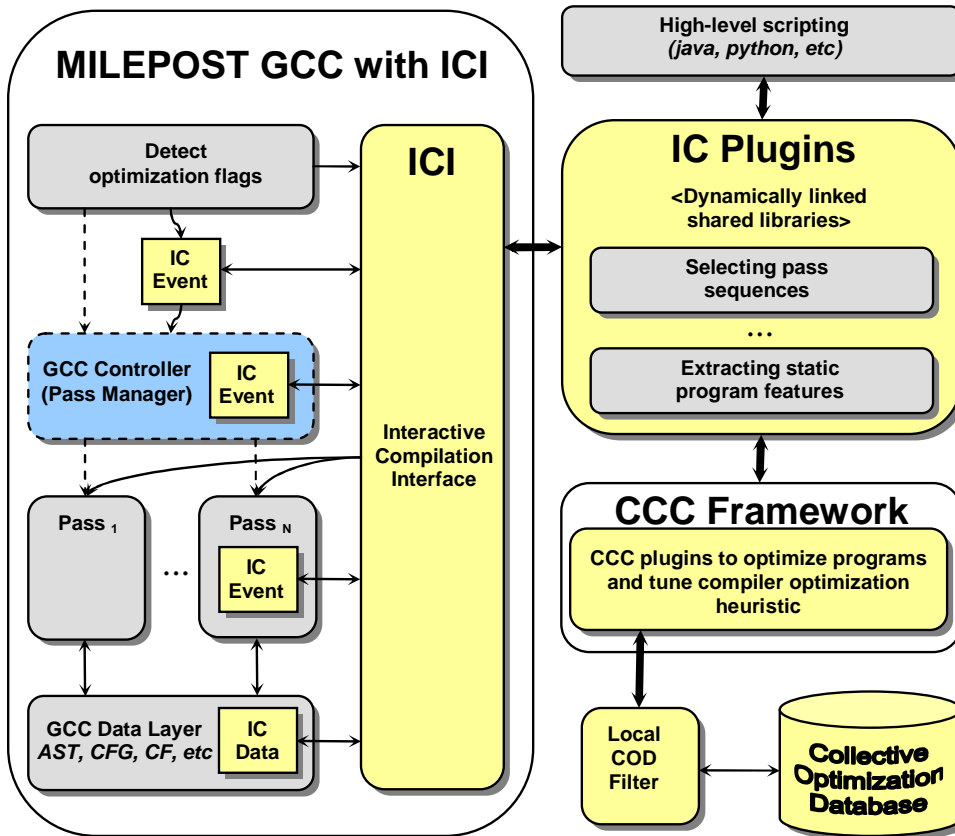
MILEPOST GCC with ICI

Detect optimization flags

IC Event

GCC Controller (Pass Manager)

IC Event

Pass $_1$

...

Pass $_N$

IC Event

GCC Data Layer
*AST, CFG, CF, etc*

IC Data

ICI

Interactive Compilation Interface

High-level scripting
*(java, python, etc)*

IC Plugins

<Dynamically linked shared libraries>

Selecting pass sequences

...

Extracting static program features

CCC Framework

CCC plugins to optimize programs and tune compiler optimization heuristic

Local COD Filter

Collective Optimization Database